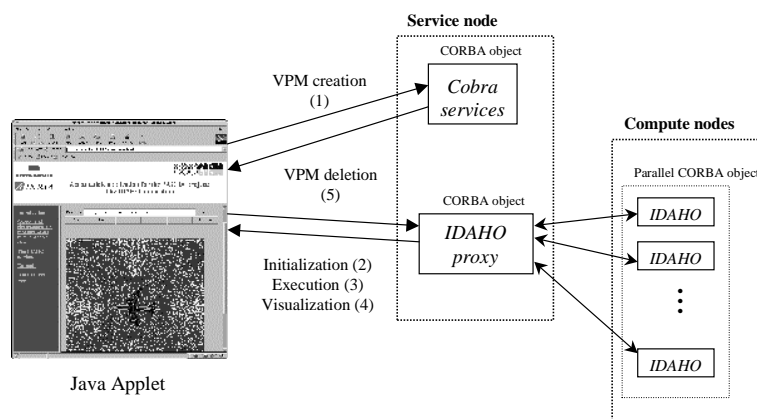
Service node

CORBA object

VPM creation (1)

Cobra services

Compute nodes

VPM deletion (5)

CORBA object

Parallel CORBA object

IDAHO proxy

IDAHO

IDAHO

Initialization (2)
Execution (3)
Visualization (4)

IDAHO

Java Applet